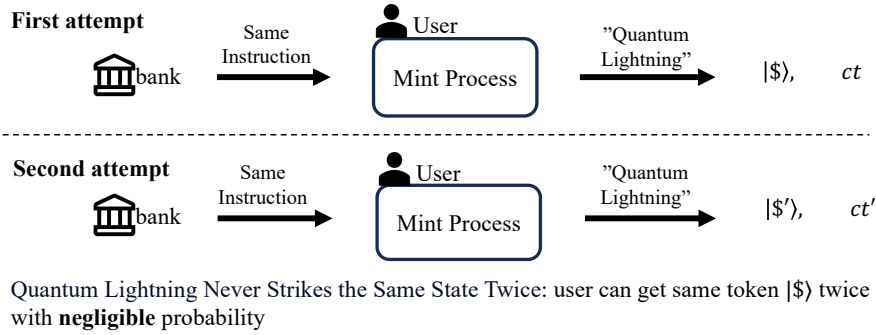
**First attempt**

bank

Same Instruction

User

Mint Process

"Quantum Lightning"

$|\$\rangle$, $ct$

**Second attempt**

bank

Same Instruction

User

Mint Process

"Quantum Lightning"

$|\$'\rangle$, $ct'$

Quantum Lightning Never Strikes the Same State Twice: user can get same token $|\$\rangle$ twice with **negligible** probability